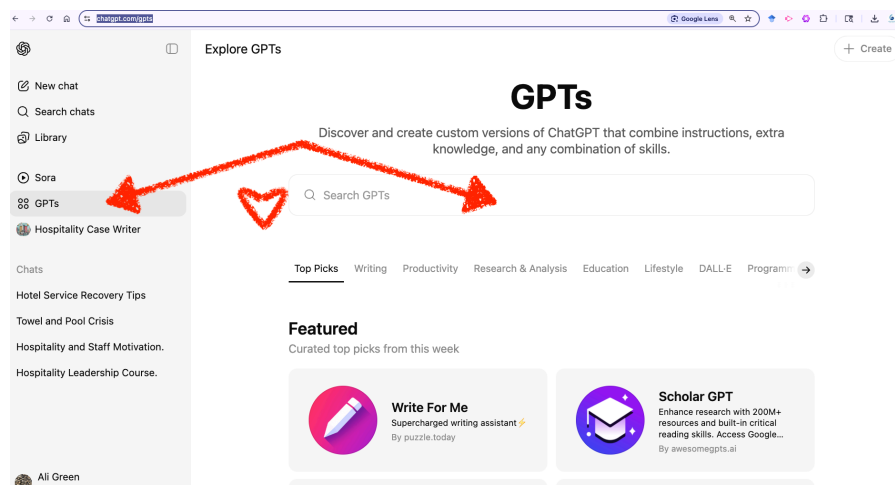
chatgpt.com/gpts

Google Lens

New chat
Search chats
Library

Sora
GPTs
Hospitality Case Writer

Chats
Hotel Service Recovery Tips
Towel and Pool Crisis
Hospitality and Staff Motivation.
Hospitality Leadership Course.

Ali Green

Explore GPTs

+ Create

GPTs

Discover and create custom versions of ChatGPT that combine instructions, extra knowledge, and any combination of skills.

Search GPTs

Top Picks Writing Productivity Research & Analysis Education Lifestyle DALL·E Programm

Featured
Curated top picks from this week

Write For Me
Supercharged writing assistant⚡
By puzzle.today

Scholar GPT
Enhance research with 200M+ resources and built-in critical reading skills. Access Google...
By awesomegpts.ai